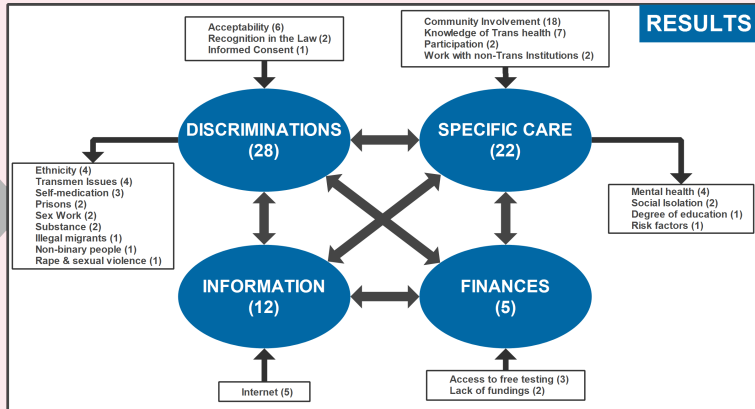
RESULTS

Acceptability (6)
Recognition in the Law (2)
Informed Consent (1)

Community Involvement (18)
Knowledge of Trans health (7)
Participation (2)
Work with non-Trans Institutions (2)

DISCRIMINATIONS (28)

SPECIFIC CARE (22)

Ethnicity (4)
Transmen Issues (4)
Self-medication (3)
Prisons (2)
Sex Work (2)
Substance (2)
Illegal migrants (1)
Non-binary people (1)
Rape & sexual violence (1)

Mental health (4)
Social Isolation (2)
Degree of education (1)
Risk factors (1)

INFORMATION (12)

FINANCES (5)

Internet (5)

Access to free testing (3)
Lack of fundings (2)